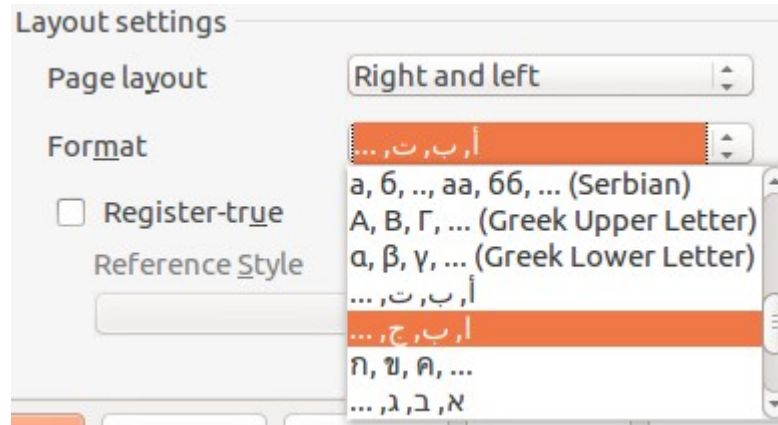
Layout settings

Page layout

Right and left

Format

أ, ب, ت, ...

Register-true

Reference Style

а, б, .., аа, бб, ... (Serbian)

Α, Β, Γ, ... (Greek Upper Letter)

α, β, γ, ... (Greek Lower Letter)

أ, ب, ت, ...

ا, ب, ج, ...

ก, ข, ฅ, ...

א, ב, ג, ...